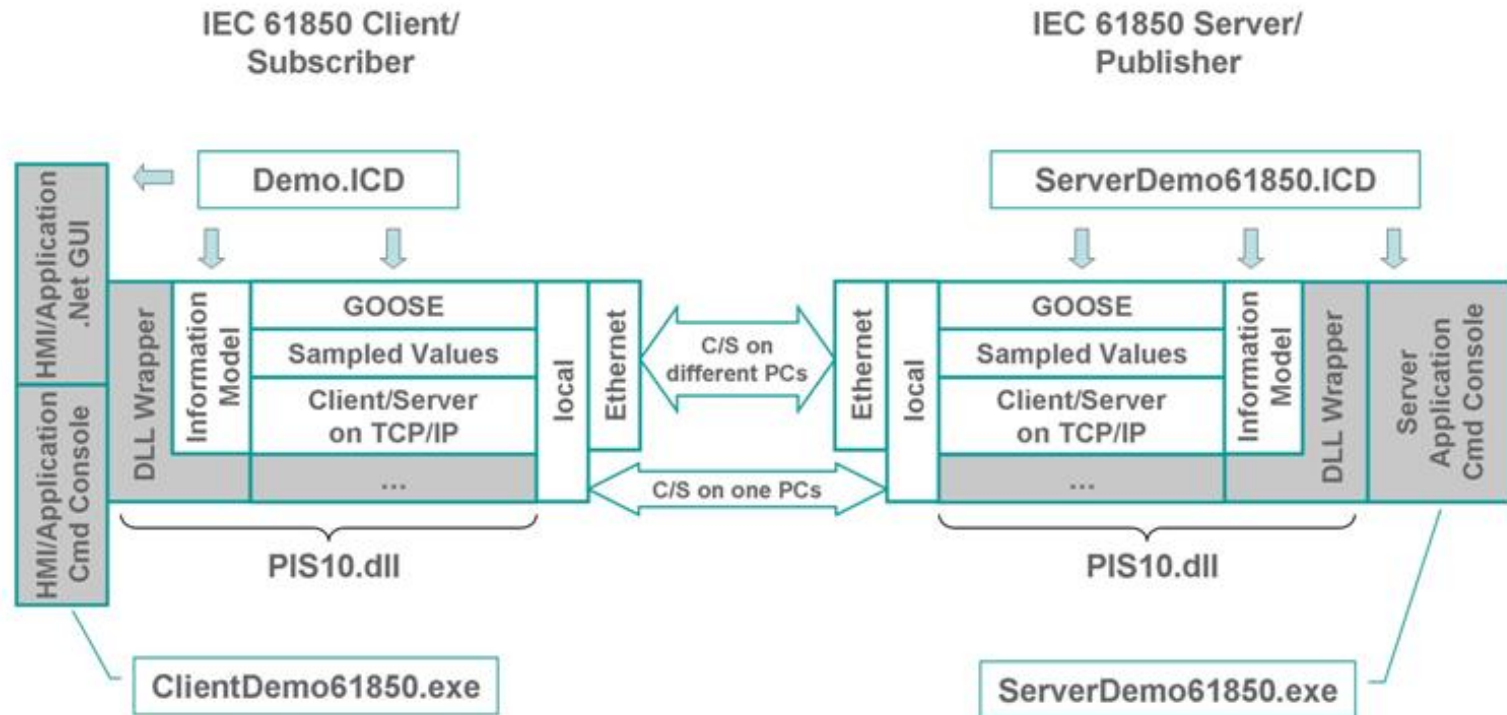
IEC 61850 Client/ Subscriber

IEC 61850 Server/ Publisher

HMI/Application .Net GUI

HMI/Application Cmd Console

Demo.ICD

DLL Wrapper

Information Model

GOOSE

Sampled Values

Client/Server on TCP/IP

...

local

Ethernet

C/S on different PCs

C/S on one PCs

PIS10.dll

ClientDemo61850.exe

ServerDemo61850.ICD

Ethernet

local

GOOSE

Sampled Values

Client/Server on TCP/IP

...

Information Model

DLL Wrapper

Server Application Cmd Console

PIS10.dll

ServerDemo61850.exe